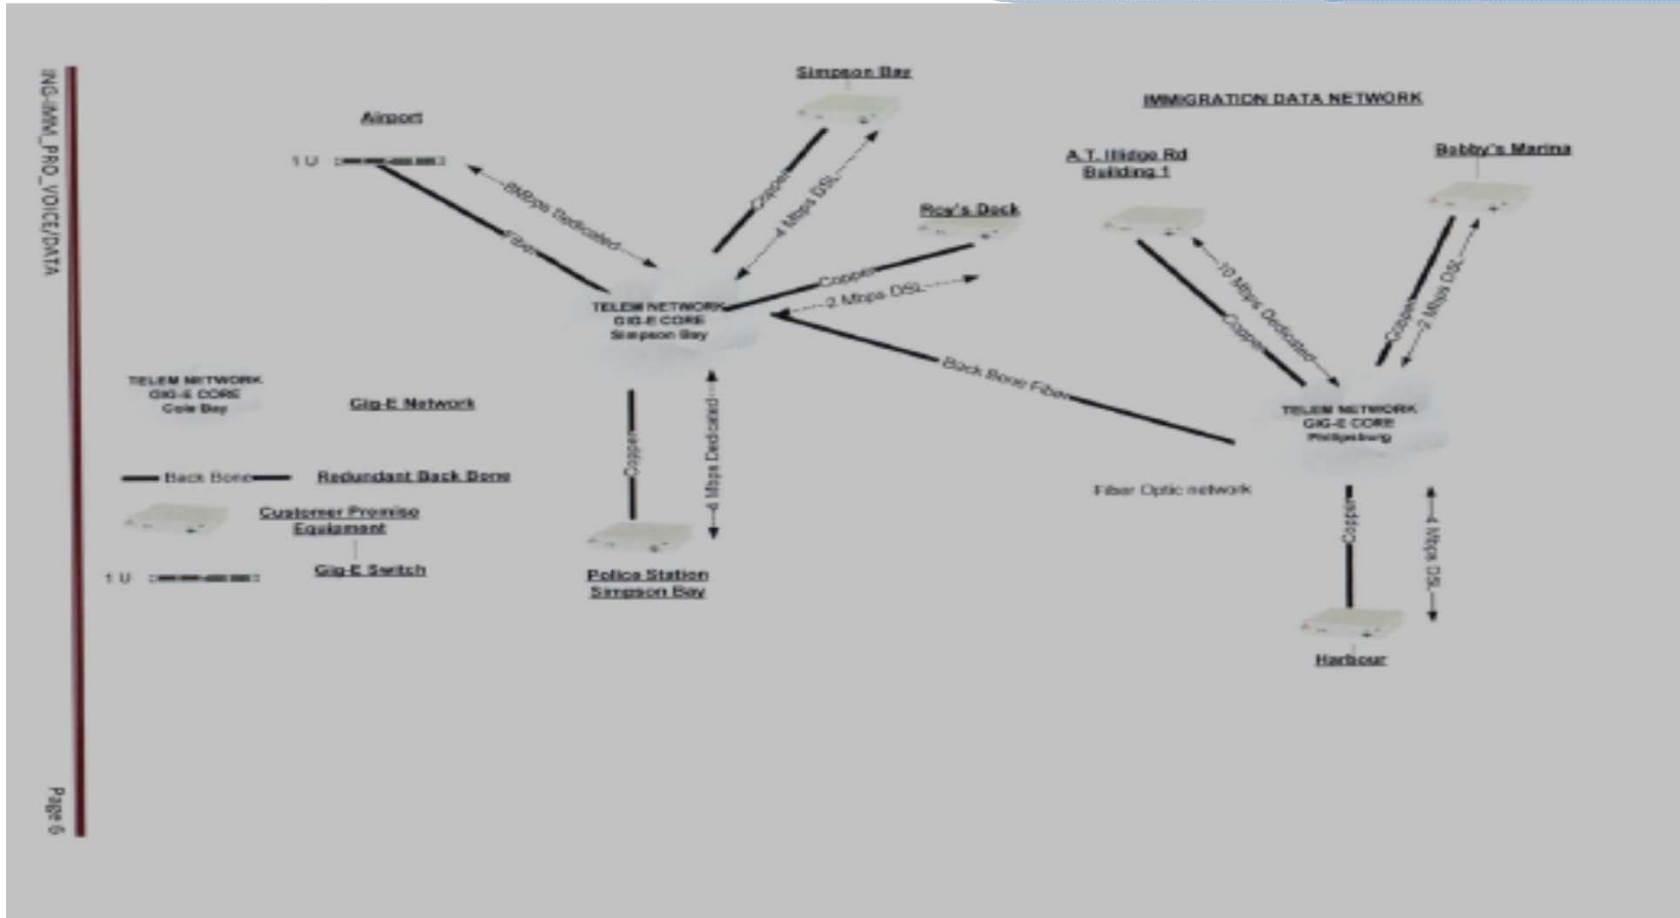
ING-IMM_PRO_VOICE/DATA

Page 6

IMMIGRATION DATA NETWORK

Simpson Bay

Airport

1 U

8Mbps Dedicated

Fiber

Copper

4 Mbps DSL

Roy's Dock

Copper

2 Mbps DSL

TELEM NETWORK
GIG-E CORE
Simpson Bay

A.T. Illidge Rd
Building 1

Bobby's Marina

10 Mbps Dedicated

Copper

Copper

2 Mbps DSL

Back Bone Fiber

TELEM NETWORK
GIG-E CORE
Philipsburg

Fiber Optic network

TELEM NETWORK
GIG-E CORE
Cole Bay

Gig-E Network

Back Bone

Redundant Back Bone

Customer Premise Equipment

1 U

Gig-E Switch

Copper

4 Mbps Dedicated

Police Station
Simpson Bay

Copper

4 Mbps DSL

Harbour